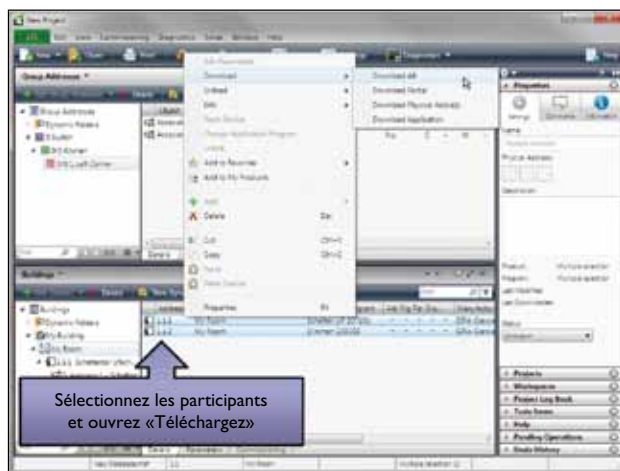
New Project

Group Addresses

Download

Unload

Edit

Add to Favourites

Add to My Products

Delete

Cut

Copy

Paste

Properties

Download All

Download Partial

Download Physical Address

Download Application

Buildings

Properties

Settings

Comments

Information

Name

Physical Address

Description

Products

Workspaces

Project Log Book

Todo Items

Help

Pending Operations

Undo History

Sélectionnez les participants et ouvrez «Téléchargez»